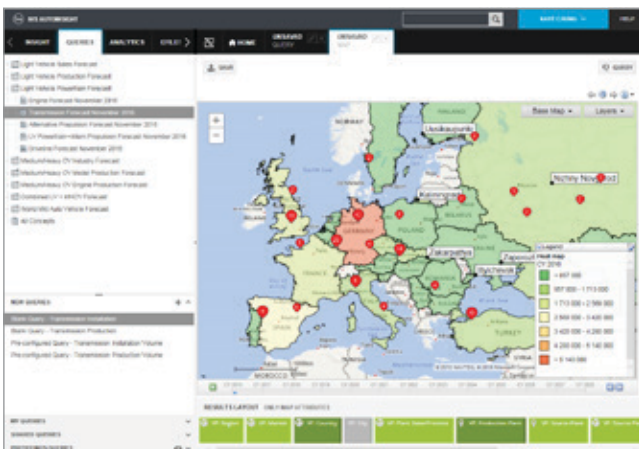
IHS AUTOMOTIVE

SAVE CHANGES

HELP

INSIGHT QUERIES ANALYTICS

HOME

UNSAVED QUERY

UNSAVED MAP

SAVE

QUERY

Light Vehicle Sales Forecast

Light Vehicle Production Forecast

Light Vehicle Powertrain Forecast

Engine Forecast November 2016

Transmission Forecast November 2016

Alternative Propulsion Forecast November 2016

LV Powertrain-Alternative Propulsion Forecast November 2016

Driveline Forecast November 2016

Medium/Heavy CV Industry Forecast

Medium/Heavy CV Model Production Forecast

Medium/Heavy CV Engine Production Forecast

Combined LV + M/HCV Forecast

World Info Auto Vehicle Forecast

All Concepts

NEW QUERIES

Blank Query - Transmission Installation

Blank Query - Transmission Production

Pre-configured Query - Transmission Installation Volume

Pre-configured Query - Transmission Production Volume

MY QUERIES

SHARED QUERIES

Base Map

Layers

Uusikaupunki

Nizhny Novgorod

Kaliningrad

GERMANY

POLAND

FRANCE

SPAIN

TURKEY

Zaporozh

Legend

Heat Map

CY 2016

> 457 000

957 000 - 1 713 000

1 713 000 - 2 569 000

2 569 000 - 3 420 000

3 420 000 - 4 280 000

4 280 000 - 5 140 000

> 5 140 000

MOROCCO

RESULTS LAYOUT ONLY MAP ATTRIBUTES